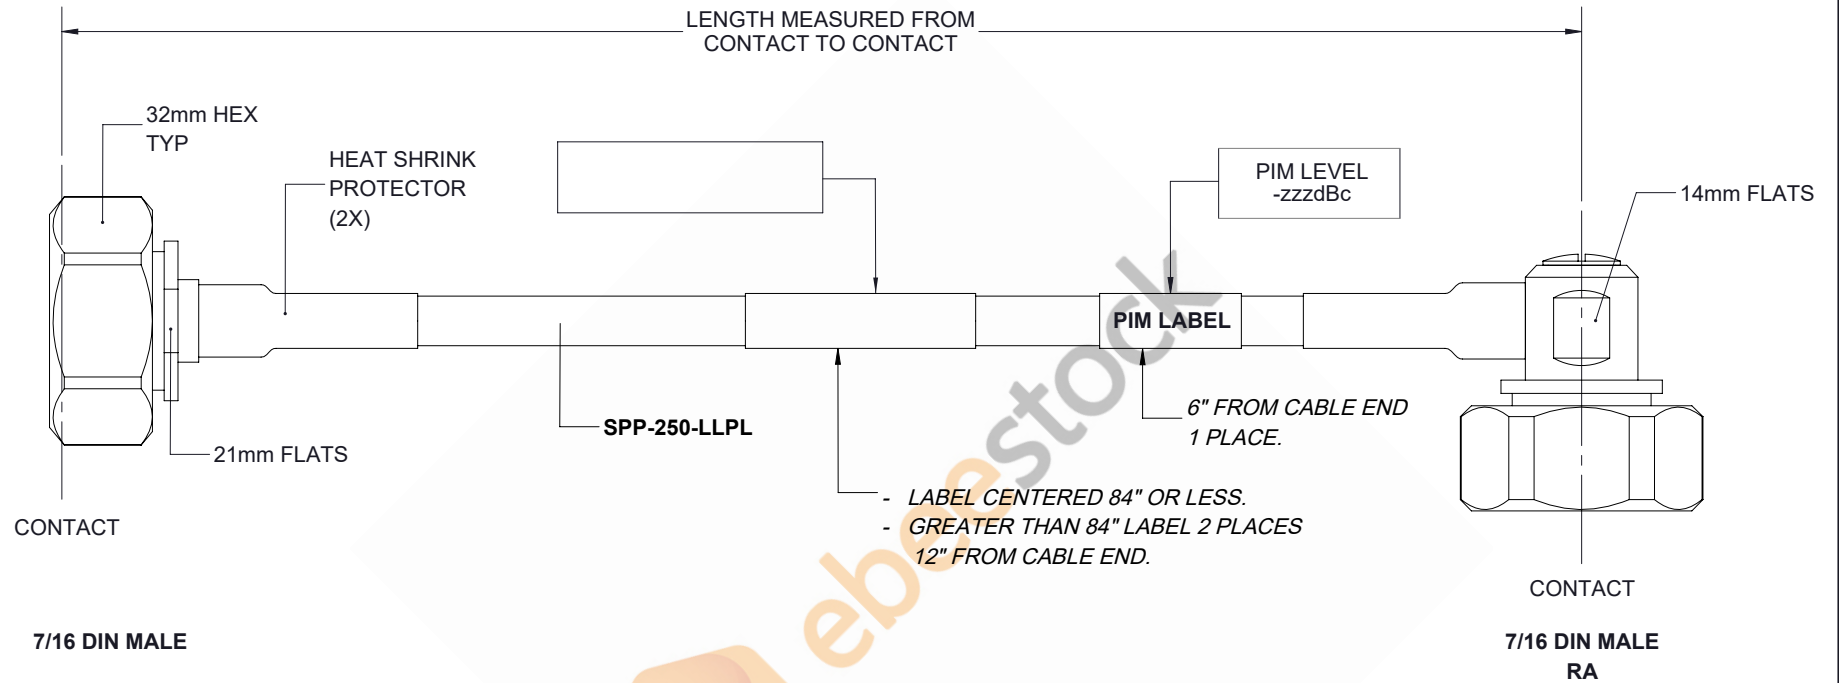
LENGTH MEASURED FROM CONTACT TO CONTACT

32mm HEX TYP

HEAT SHRINK PROTECTOR (2X)

PIM LEVEL -zzzdBc

14mm FLATS

PIM LABEL

SPP-250-LLPL

6" FROM CABLE END 1 PLACE.

21mm FLATS

CONTACT

- LABEL CENTERED 84" OR LESS.
- GREATER THAN 84" LABEL 2 PLACES 12" FROM CABLE END.

CONTACT

7/16 DIN MALE

7/16 DIN MALE RA

ebeestock